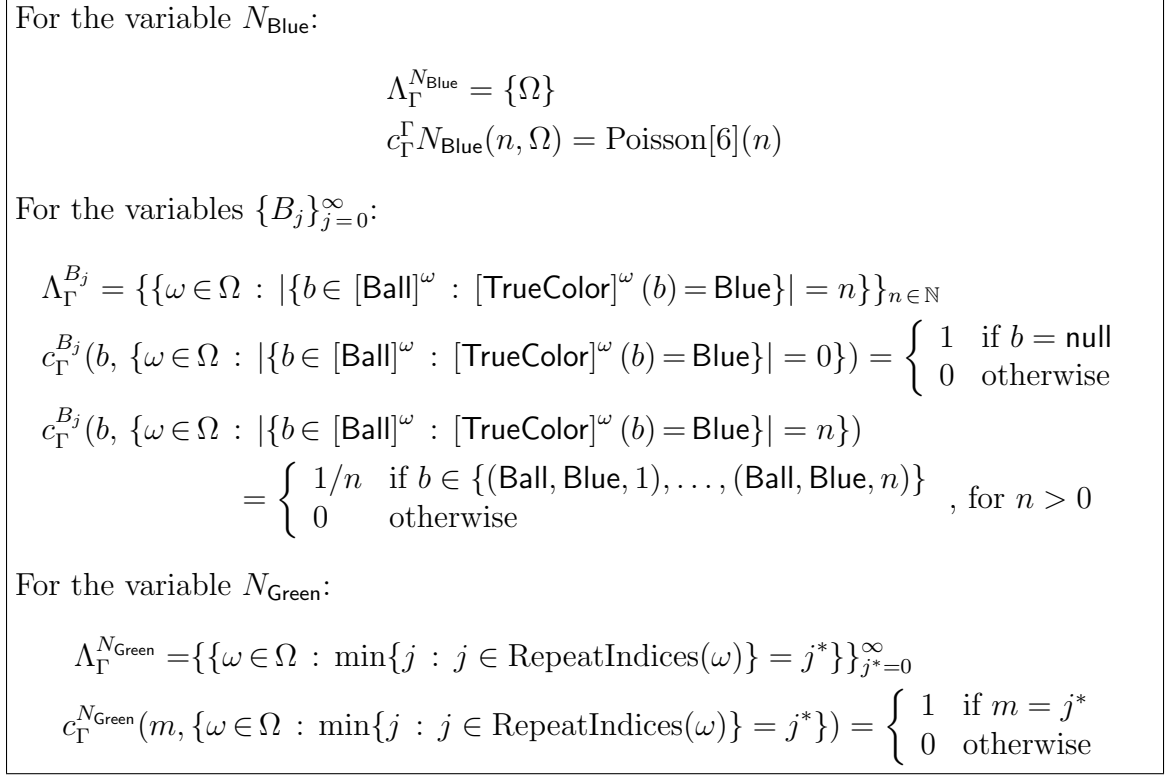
For the variable $N_{\mathsf{Blue}}$:

$\Lambda_\Gamma^{N_{\mathsf{Blue}}} = \{\Omega\}$
$c_\Gamma^\Gamma N_{\mathsf{Blue}}(n, \Omega) = \text{Poisson}[6](n)$

For the variables $\{B_j\}_{j=0}^{\infty}$:

$\Lambda_\Gamma^{B_j} = \{\{\omega \in \Omega : |\{b \in [\mathsf{Ball}]^\omega : [\mathsf{TrueColor}]^\omega(b) = \mathsf{Blue}\}| = n\}\}_{n \in \mathbb{N}}$

$c_\Gamma^{B_j}(b, \{\omega \in \Omega : |\{b \in [\mathsf{Ball}]^\omega : [\mathsf{TrueColor}]^\omega(b) = \mathsf{Blue}\}| = 0\}) = \begin{cases} 1 & \text{if } b = \mathsf{null} \\ 0 & \text{otherwise} \end{cases}$

$c_\Gamma^{B_j}(b, \{\omega \in \Omega : |\{b \in [\mathsf{Ball}]^\omega : [\mathsf{TrueColor}]^\omega(b) = \mathsf{Blue}\}| = n\})$
$= \begin{cases} 1/n & \text{if } b \in \{(\mathsf{Ball}, \mathsf{Blue}, 1), \ldots, (\mathsf{Ball}, \mathsf{Blue}, n)\} \\ 0 & \text{otherwise} \end{cases}$, for $n > 0$

For the variable $N_{\mathsf{Green}}$:

$\Lambda_\Gamma^{N_{\mathsf{Green}}} = \{\{\omega \in \Omega : \min\{j : j \in \text{RepeatIndices}(\omega)\} = j^*\}\}_{j^*=0}^{\infty}$

$c_\Gamma^{N_{\mathsf{Green}}}(m, \{\omega \in \Omega : \min\{j : j \in \text{RepeatIndices}(\omega)\} = j^*\}) = \begin{cases} 1 & \text{if } m = j^* \\ 0 & \text{otherwise} \end{cases}$